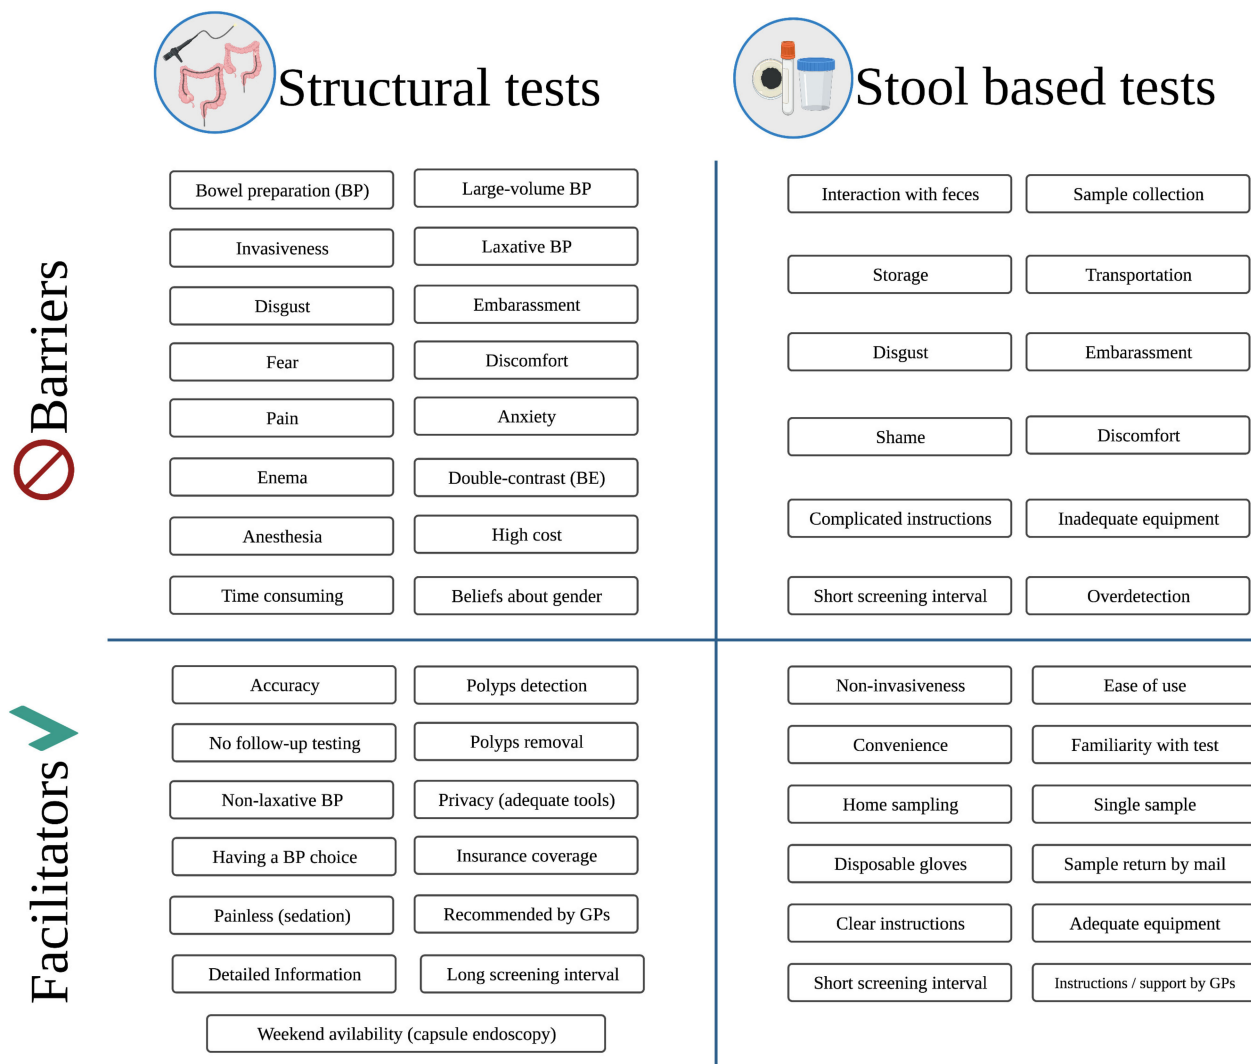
Structural tests

Stool based tests

Barriers

Bowel preparation (BP)
Large-volume BP
Invasiveness
Laxative BP
Disgust
Embarassment
Fear
Discomfort
Pain
Anxiety
Enema
Double-contrast (BE)
Anesthesia
High cost
Time consuming
Beliefs about gender

Interaction with feces
Sample collection
Storage
Transportation
Disgust
Embarassment
Shame
Discomfort
Complicated instructions
Inadequate equipment
Short screening interval
Overdetection

Facilitators

Accuracy
Polyps detection
No follow-up testing
Polyps removal
Non-laxative BP
Privacy (adequate tools)
Having a BP choice
Insurance coverage
Painless (sedation)
Recommended by GPs
Detailed Information
Long screening interval
Weekend avilability (capsule endoscopy)

Non-invasiveness
Ease of use
Convenience
Familiarity with test
Home sampling
Single sample
Disposable gloves
Sample return by mail
Clear instructions
Adequate equipment
Short screening interval
Instructions / support by GPs